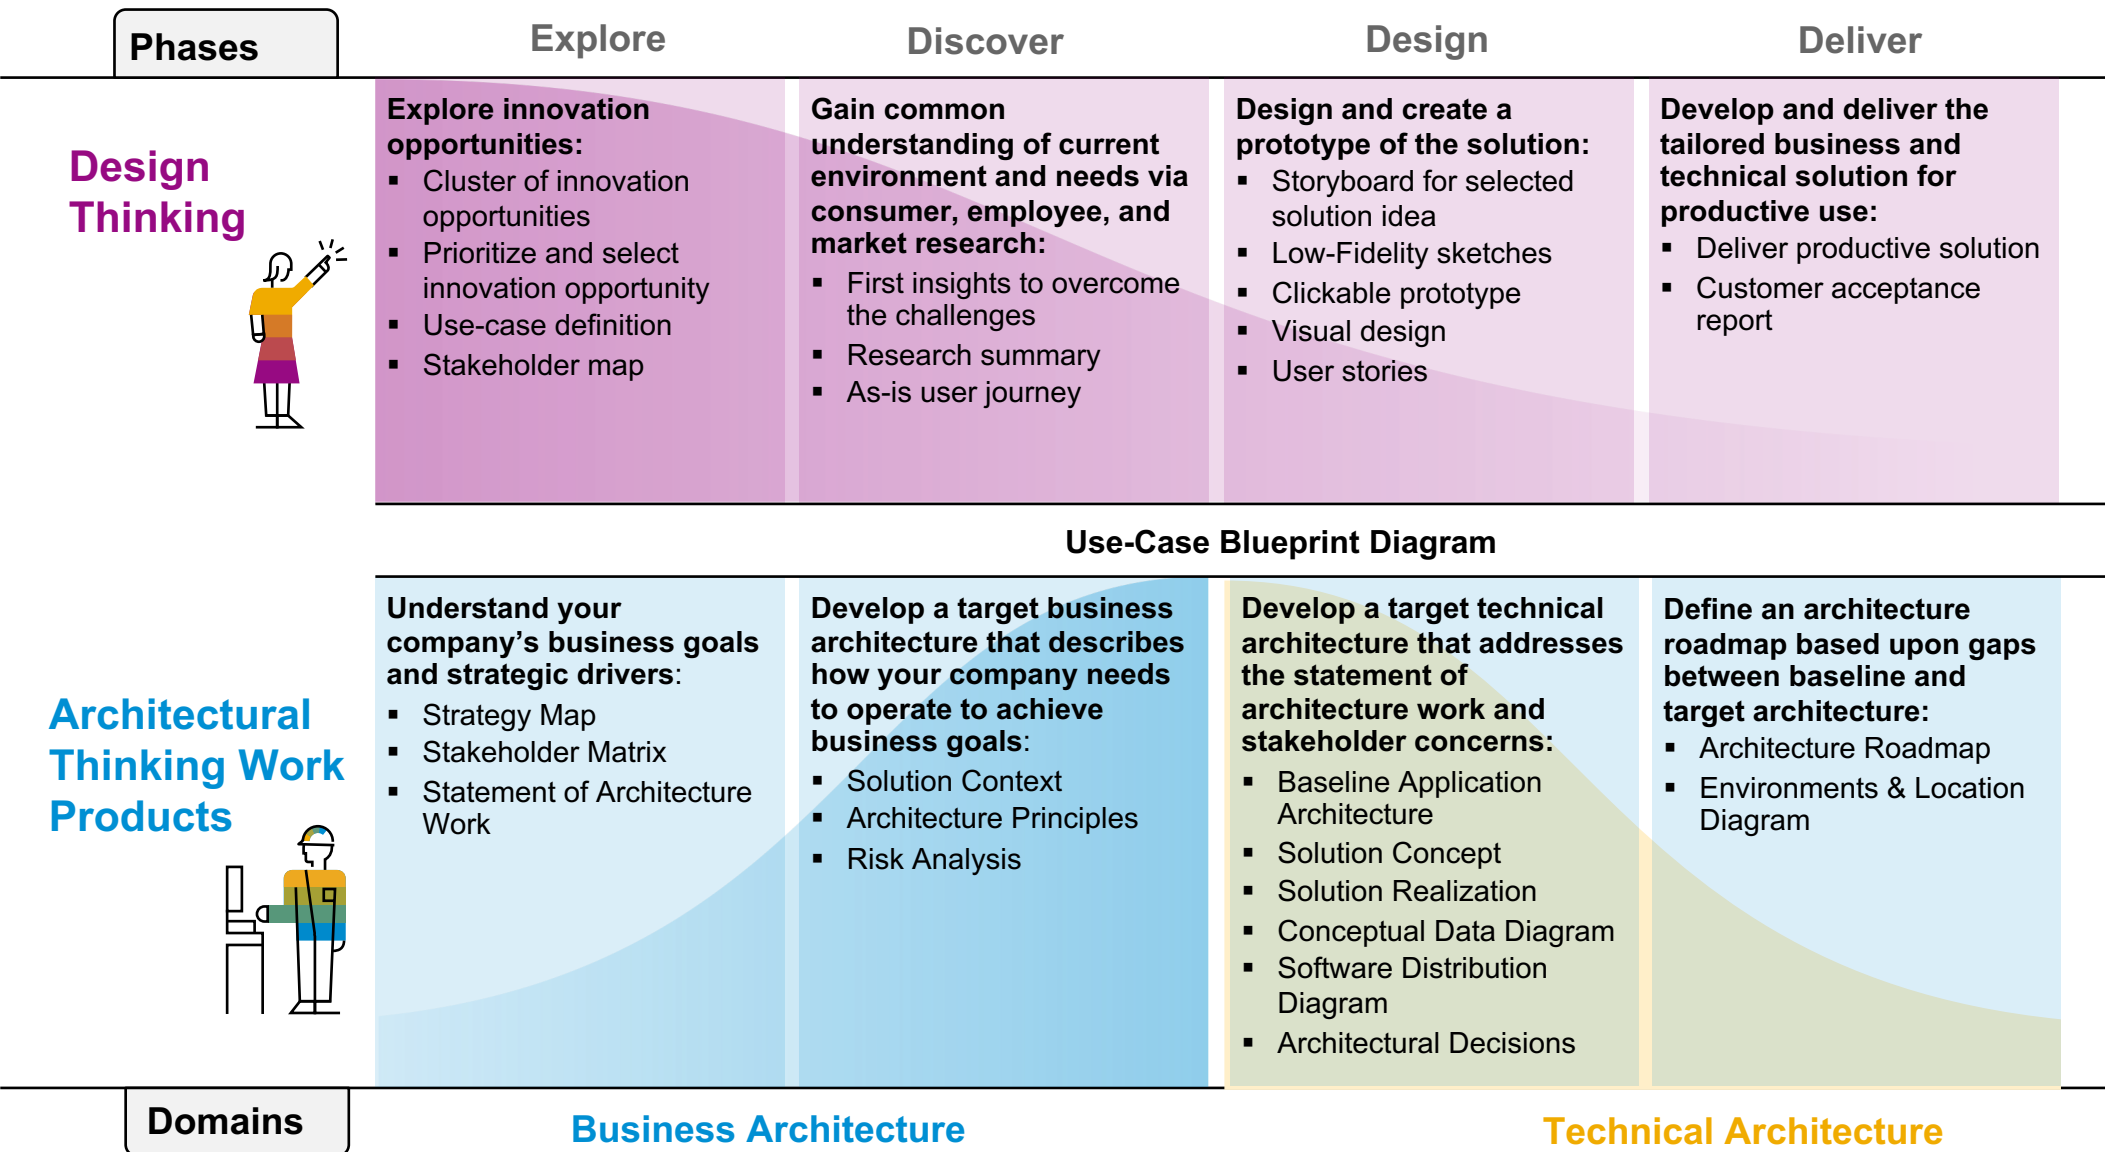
| Phases | Explore | Discover | Design | Deliver |
|---|---|---|---|---|
| Design Thinking | **Explore innovation opportunities:**<br>▪ Cluster of innovation opportunities<br>▪ Prioritize and select innovation opportunity<br>▪ Use-case definition<br>▪ Stakeholder map | **Gain common understanding of current environment and needs via consumer, employee, and market research:**<br>▪ First insights to overcome the challenges<br>▪ Research summary<br>▪ As-is user journey | **Design and create a prototype of the solution:**<br>▪ Storyboard for selected solution idea<br>▪ Low-Fidelity sketches<br>▪ Clickable prototype<br>▪ Visual design<br>▪ User stories | **Develop and deliver the tailored business and technical solution for productive use:**<br>▪ Deliver productive solution<br>▪ Customer acceptance report |

Use-Case Blueprint Diagram

| | | | | |
|---|---|---|---|---|
| Architectural Thinking Work Products | **Understand your company's business goals and strategic drivers:**<br>▪ Strategy Map<br>▪ Stakeholder Matrix<br>▪ Statement of Architecture Work | **Develop a target business architecture that describes how your company needs to operate to achieve business goals:**<br>▪ Solution Context<br>▪ Architecture Principles<br>▪ Risk Analysis | **Develop a target technical architecture that addresses the statement of architecture work and stakeholder concerns:**<br>▪ Baseline Application Architecture<br>▪ Solution Concept<br>▪ Solution Realization<br>▪ Conceptual Data Diagram<br>▪ Software Distribution Diagram<br>▪ Architectural Decisions | **Define an architecture roadmap based upon gaps between baseline and target architecture:**<br>▪ Architecture Roadmap<br>▪ Environments & Location Diagram |

Domains

Business Architecture

Technical Architecture